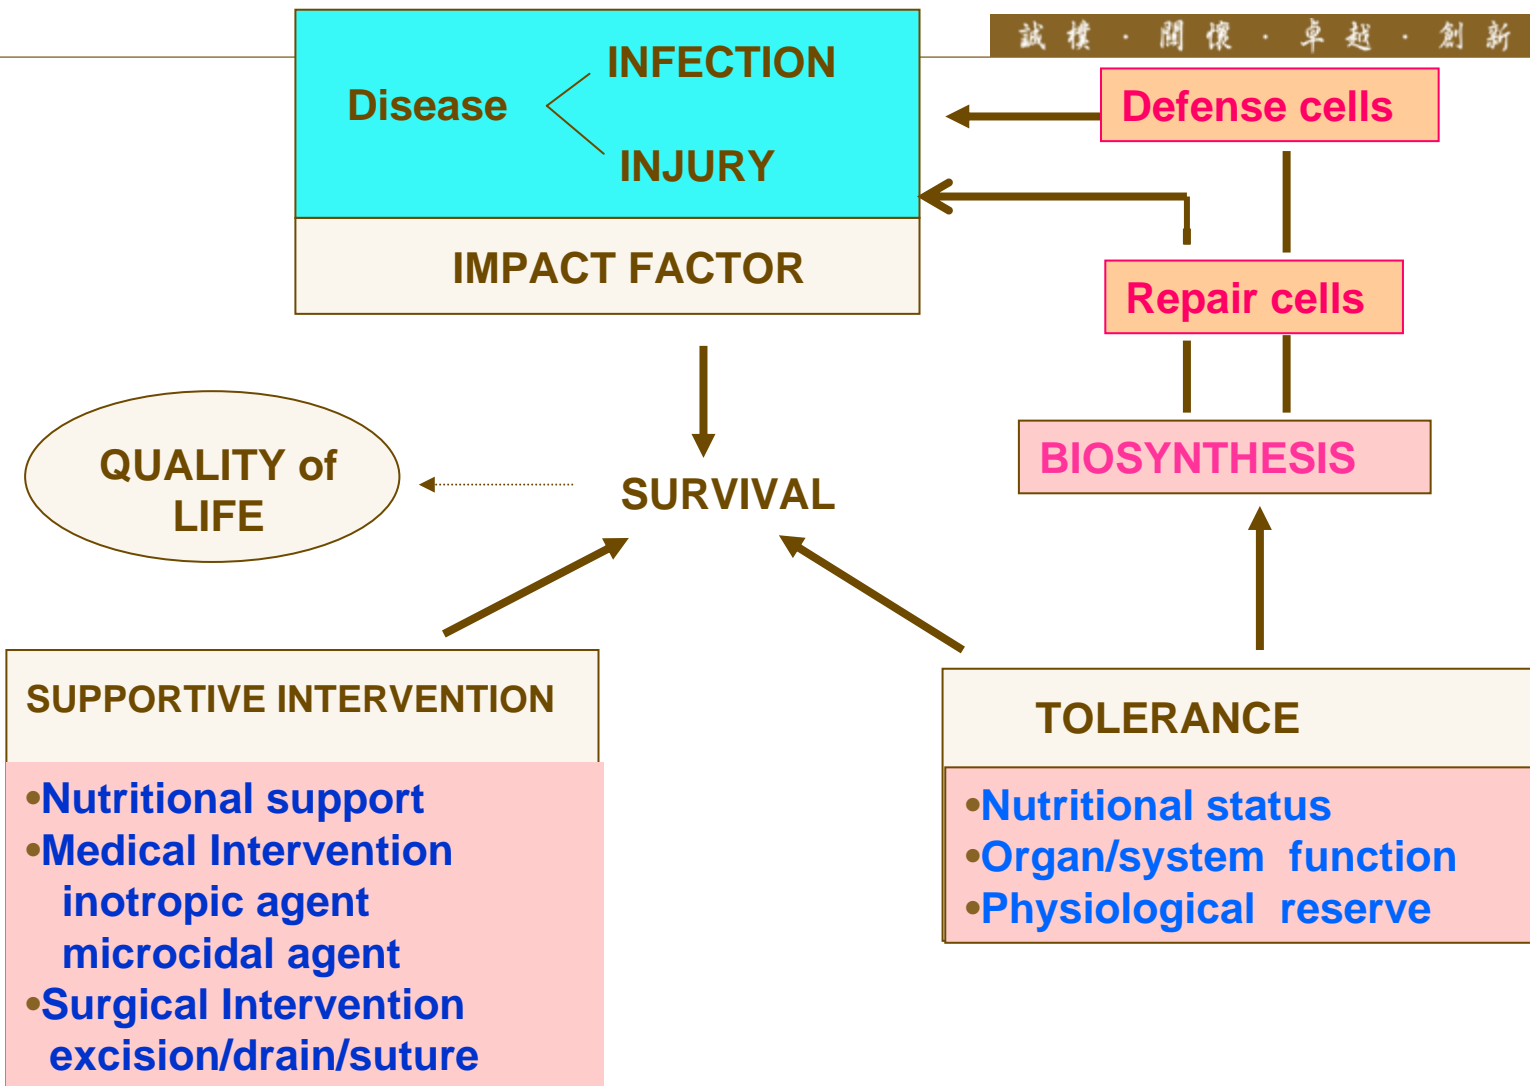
誠樸 · 關懷 · 卓越 · 創新

Disease INFECTION INJURY

IMPACT FACTOR

Defense cells

Repair cells

BIOSYNTHESIS

QUALITY of LIFE

SURVIVAL

SUPPORTIVE INTERVENTION

•Nutritional support
•Medical Intervention
inotropic agent
microcidal agent
•Surgical Intervention
excision/drain/suture

TOLERANCE

•Nutritional status
•Organ/system function
•Physiological reserve